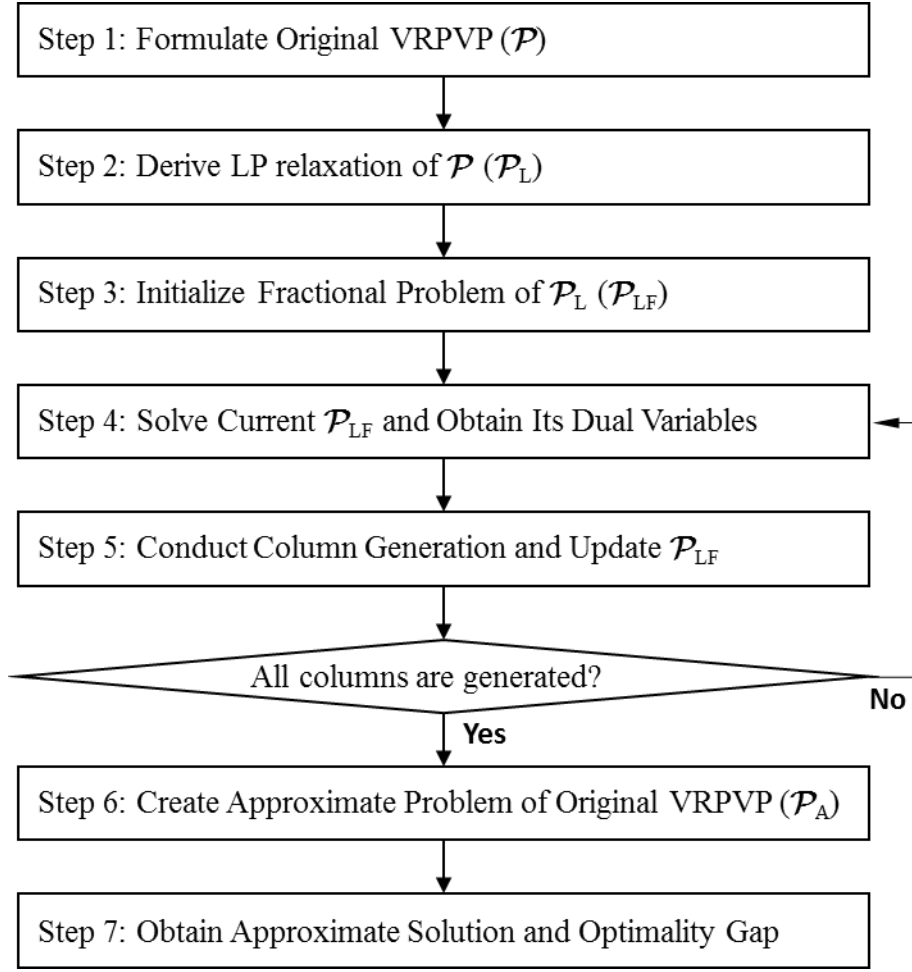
Step 1: Formulate Original VRPVP ($\mathcal{P}$)

Step 2: Derive LP relaxation of $\mathcal{P}$ ($\mathcal{P}_{\text{L}}$)

Step 3: Initialize Fractional Problem of $\mathcal{P}_{\text{L}}$ ($\mathcal{P}_{\text{LF}}$)

Step 4: Solve Current $\mathcal{P}_{\text{LF}}$ and Obtain Its Dual Variables

Step 5: Conduct Column Generation and Update $\mathcal{P}_{\text{LF}}$

All columns are generated?

No

Yes

Step 6: Create Approximate Problem of Original VRPVP ($\mathcal{P}_{\text{A}}$)

Step 7: Obtain Approximate Solution and Optimality Gap